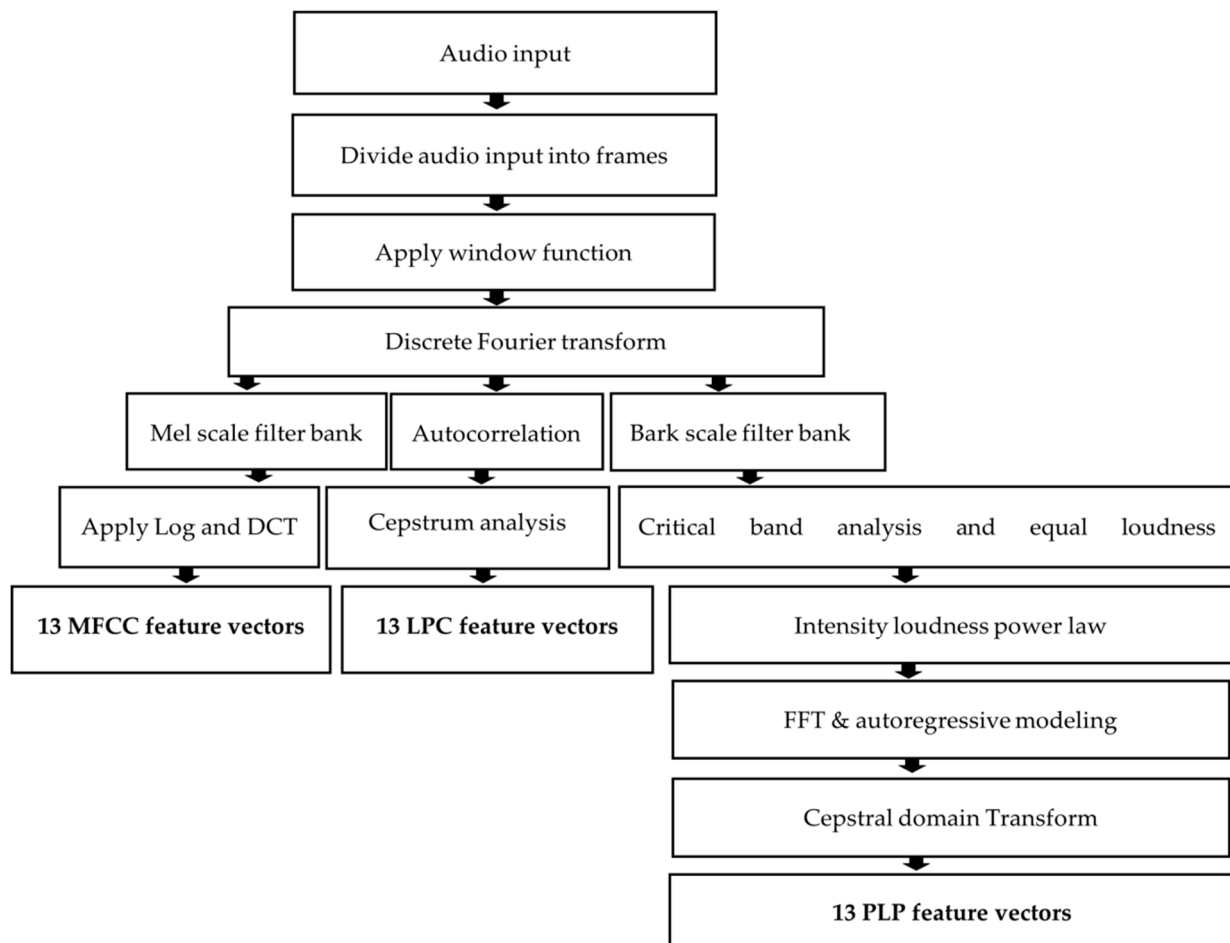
Audio input

Divide audio input into frames

Apply window function

Discrete Fourier transform

Mel scale filter bank

Autocorrelation

Bark scale filter bank

Apply Log and DCT

Cepstrum analysis

Critical band analysis and equal loudness

**13 MFCC feature vectors**

**13 LPC feature vectors**

Intensity loudness power law

FFT & autoregressive modeling

Cepstral domain Transform

**13 PLP feature vectors**